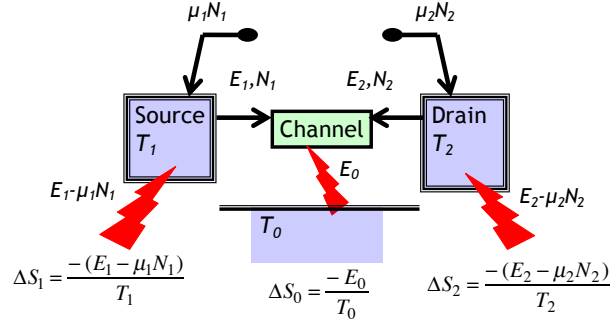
$\mu_1 N_1$

$\mu_2 N_2$

$E_1, N_1$

$E_2, N_2$

Source $T_1$

Channel

Drain $T_2$

$E_0$

$E_1$-$\mu_1 N_1$

$E_2$-$\mu_2 N_2$

$T_0$

$\Delta S_1 = \frac{-(E_1 - \mu_1 N_1)}{T_1}$

$\Delta S_0 = \frac{-E_0}{T_0}$

$\Delta S_2 = \frac{-(E_2 - \mu_2 N_2)}{T_2}$